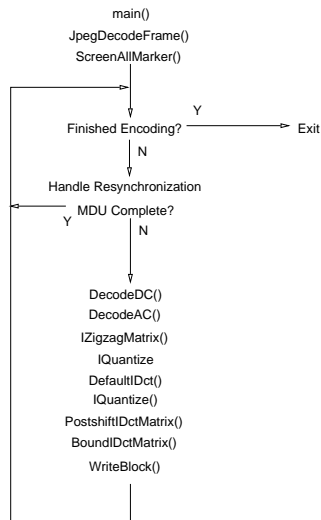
main()
JpegDecodeFrame()
ScreenAllMarker()

Finished Encoding?
Y
Exit
N

Handle Resynchronization
MDU Complete?
Y
N

DecodeDC()
DecodeAC()
IZigzagMatrix()
IQuantize
DefaultIDct()
IQuantize()
PostshiftIDctMatrix()
BoundIDctMatrix()
WriteBlock()